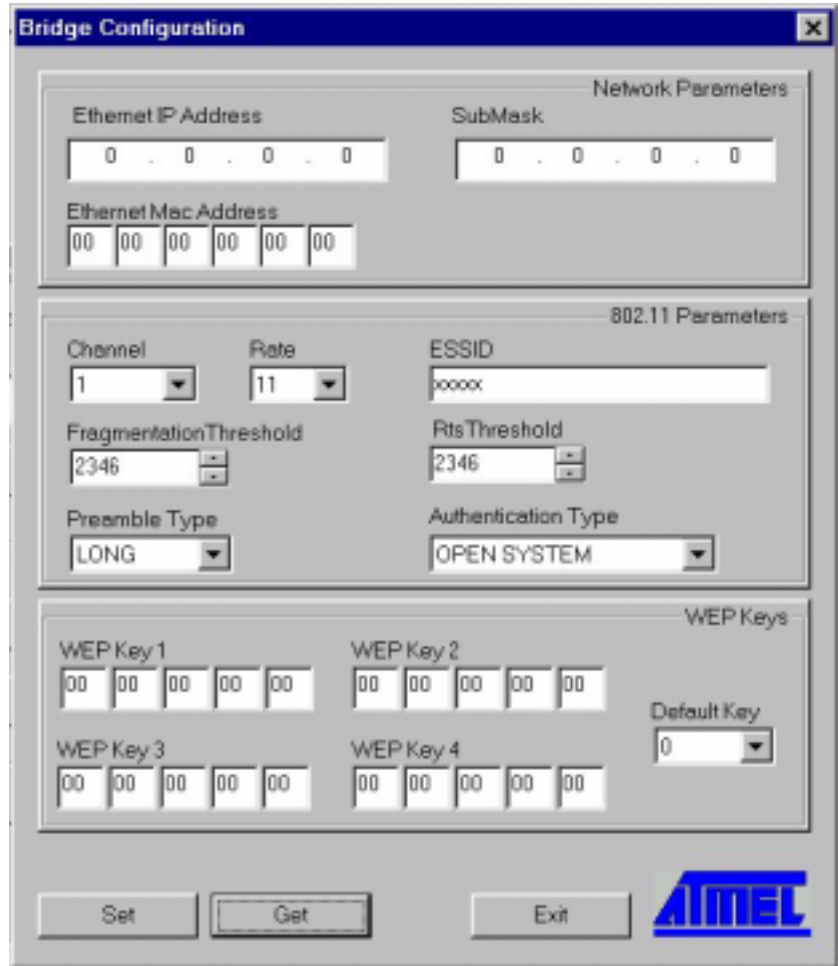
Bridge Configuration

Network Parameters

Ethernet IP Address

0 . 0 . 0 . 0

SubMask

0 . 0 . 0 . 0

Ethernet Mac Address

00 00 00 00 00 00

802.11 Parameters

Channel

1

Rate

11

ESSID

xxxxx

FragmentationThreshold

2346

RtsThreshold

2346

Preamble Type

LONG

Authentication Type

OPEN SYSTEM

WEP Keys

WEP Key 1

00 00 00 00 00

WEP Key 2

00 00 00 00 00

Default Key

0

WEP Key 3

00 00 00 00 00

WEP Key 4

00 00 00 00 00

Set

Get

Exit

ATMEL